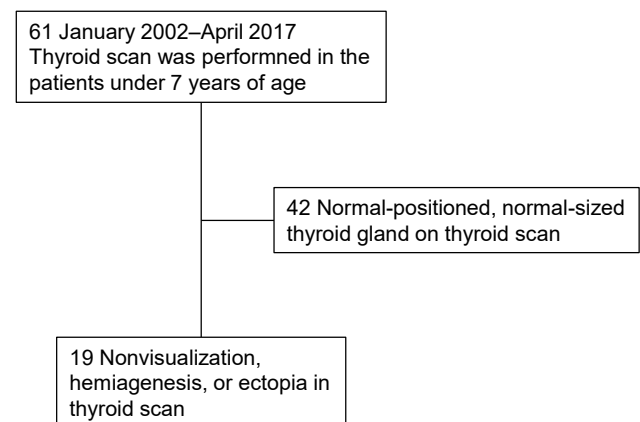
61 January 2002–April 2017
Thyroid scan was performned in the patients under 7 years of age

42 Normal-positioned, normal-sized thyroid gland on thyroid scan

19 Nonvisualization, hemiagenesis, or ectopia in thyroid scan